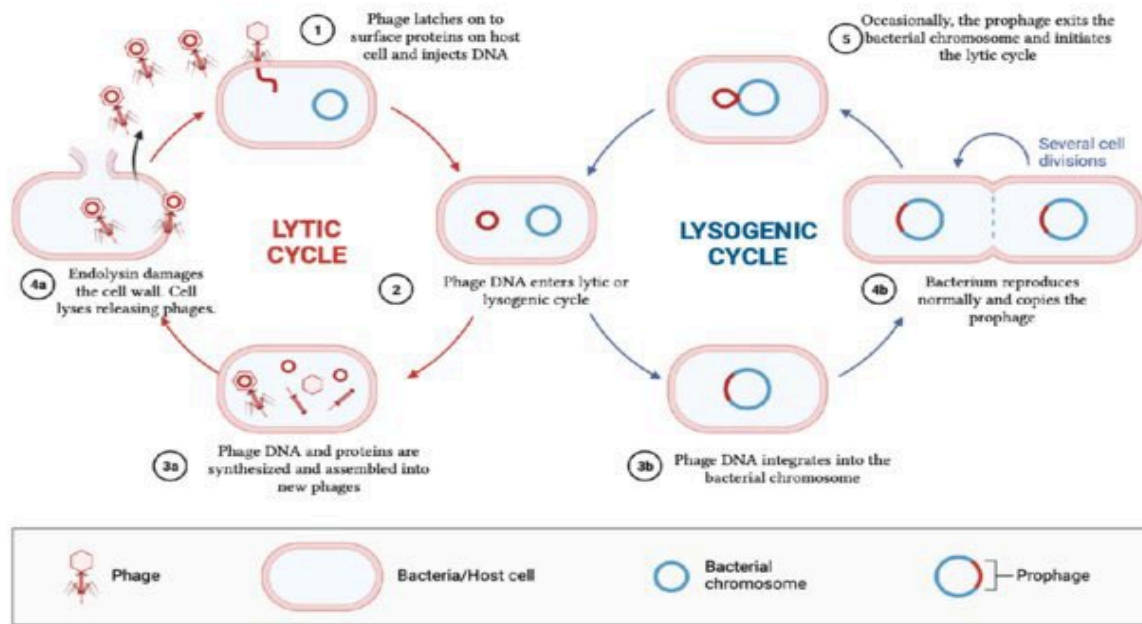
1 Phage latches on to surface proteins on host cell and injects DNA

5 Occasionally, the prophage exits the bacterial chromosome and initiates the lytic cycle

Several cell divisions

LYTIC CYCLE

LYSOGENIC CYCLE

4a Endolysin damages the cell wall. Cell lyses releasing phages.

2 Phage DNA enters lytic or lysogenic cycle

4b Bacterium reproduces normally and copies the prophage

3a Phage DNA and proteins are synthesized and assembled into new phages

3b Phage DNA integrates into the bacterial chromosome

Phage

Bacteria/Host cell

Bacterial chromosome

Prophage